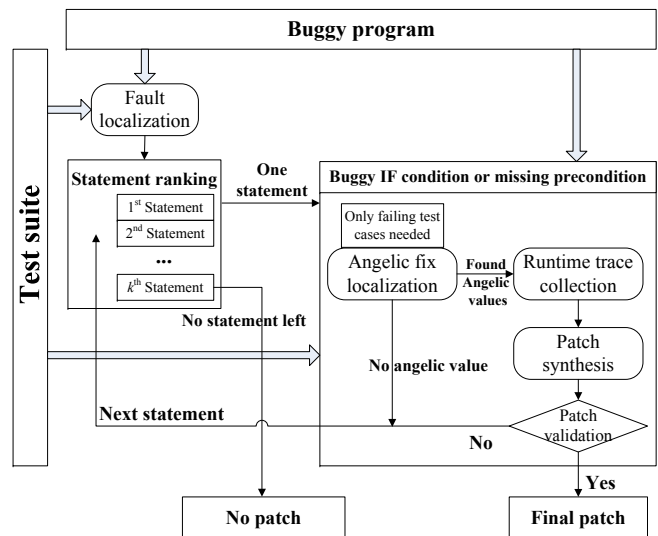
Buggy program

Test suite

Fault localization

Statement ranking

1st Statement

2nd Statement

...

$k^{th}$ Statement

One statement

Buggy IF condition or missing precondition

Only failing test cases needed

Angelic fix localization

Found Angelic values

Runtime trace collection

Patch synthesis

No statement left

No angelic value

Next statement

Patch validation

No

Yes

No patch

Final patch